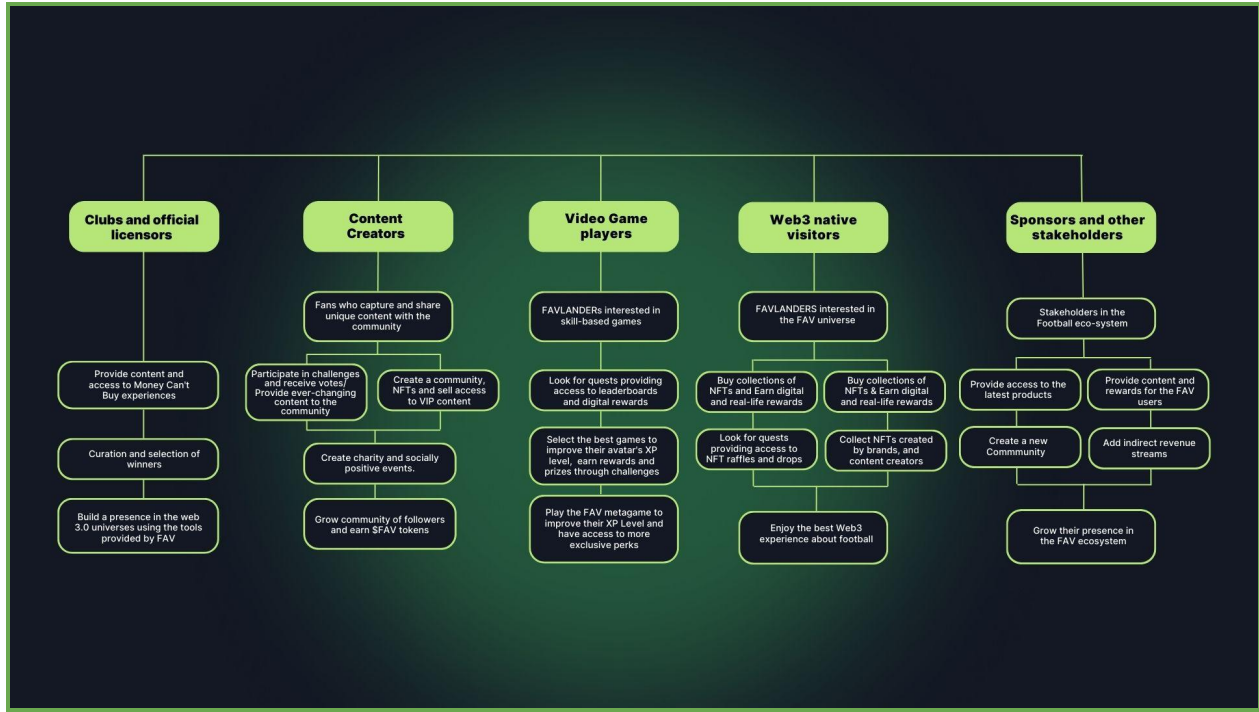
Clubs and official licensors

Provide content and access to Money Can't Buy experiences

Curation and selection of winners

Build a presence in the web 3.0 universes using the tools provided by FAV

Content Creators

Fans who capture and share unique content with the community

Participate in challenges and receive votes/ Provide ever-changing content to the community

Create a community, NFTs and sell access to VIP content

Create charity and socially positive events.

Grow community of followers and earn $FAV tokens

Video Game players

FAVLANDERs interested in skill-based games

Look for quests providing access to leaderboards and digital rewards

Select the best games to improve their avatar's XP level, earn rewards and prizes through challenges

Play the FAV metagame to improve their XP Level and have access to more exclusive perks

Web3 native visitors

FAVLANDERS interested in the FAV universe

Buy collections of NFTs and Earn digital and real-life rewards

Buy collections of NFTs & Earn digital and real-life rewards

Look for quests providing access to NFT raffles and drops

Collect NFTs created by brands, and content creators

Enjoy the best Web3 experience about football

Sponsors and other stakeholders

Stakeholders in the Football eco-system

Provide access to the latest products

Provide content and rewards for the FAV users

Create a new Commmunity

Add indirect revenue streams

Grow their presence in the FAV ecosystem